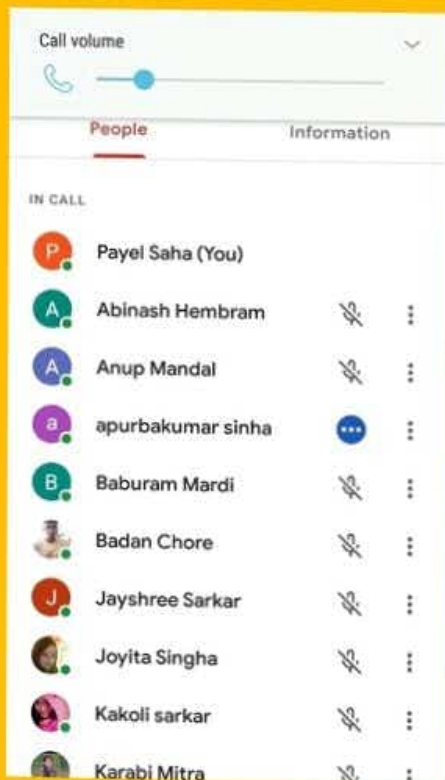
Call volume

People

Information

IN CALL

P Payel Saha (You)

A Abinash Hembram

A Anup Mandal

a apurbakumar sinha

B Baburam Mardi

Badan Chore

J Jayshree Sarkar

Joyita Singha

Kakoli sarkar

Karabi Mitra